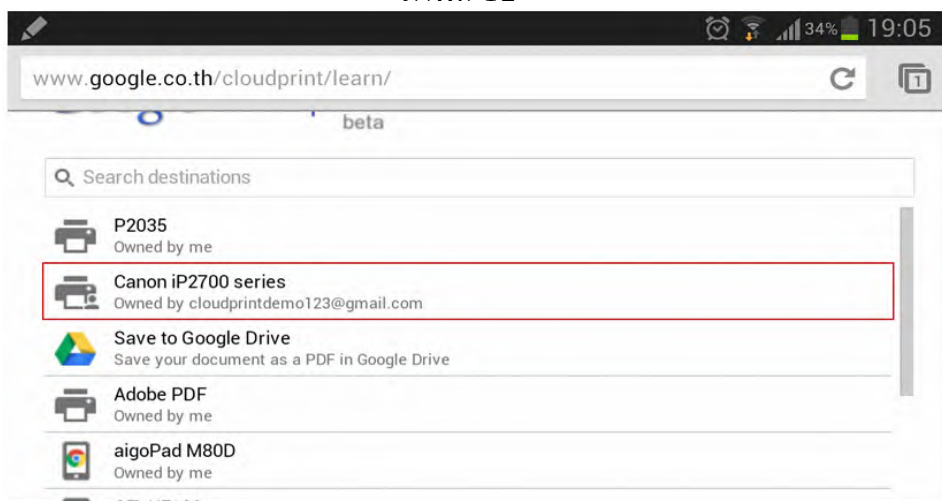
34% 19:05

www.google.co.th/cloudprint/learn/

beta

Search destinations

P2035
Owned by me

Canon iP2700 series
Owned by cloudprintdemo123@gmail.com

Save to Google Drive
Save your document as a PDF in Google Drive

Adobe PDF
Owned by me

aigoPad M80D
Owned by me